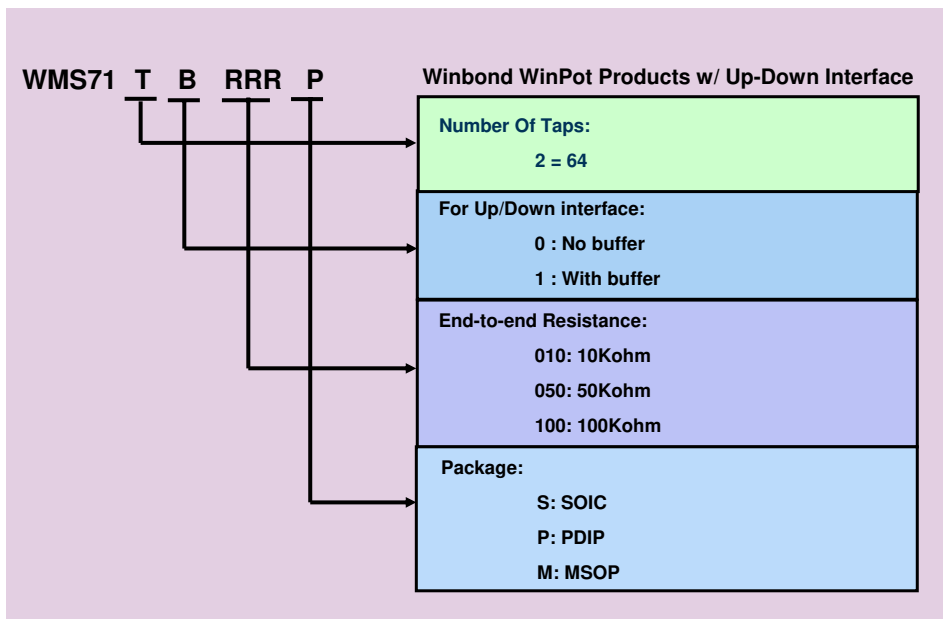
WMS71 T B RRR P

Winbond WinPot Products w/ Up-Down Interface

Number Of Taps:
2 = 64

For Up/Down interface:
0 : No buffer
1 : With buffer

End-to-end Resistance:
010: 10Kohm
050: 50Kohm
100: 100Kohm

Package:
S: SOIC
P: PDIP
M: MSOP